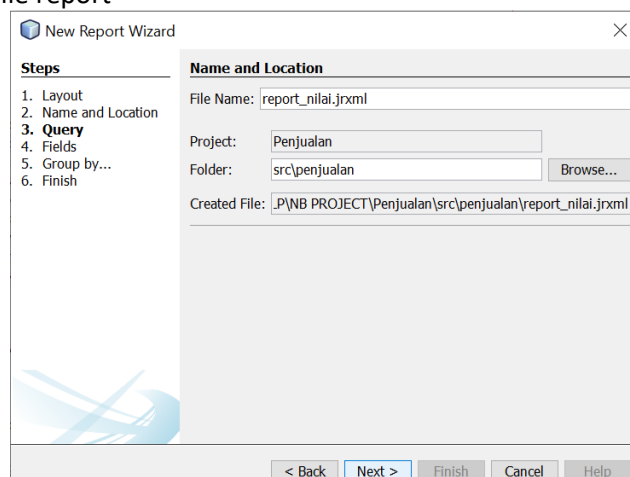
file report

New Report Wizard

Steps

1. Layout
2. Name and Location
3. Query
4. Fields
5. Group by...
6. Finish

Name and Location

File Name: report_nilai.jrxml

Project: Penjualan

Folder: src\penjualan

Browse...

Created File: .P\NB PROJECT\Penjualan\src\penjualan\report_nilai.jrxml

< Back

Next >

Finish

Cancel

Help